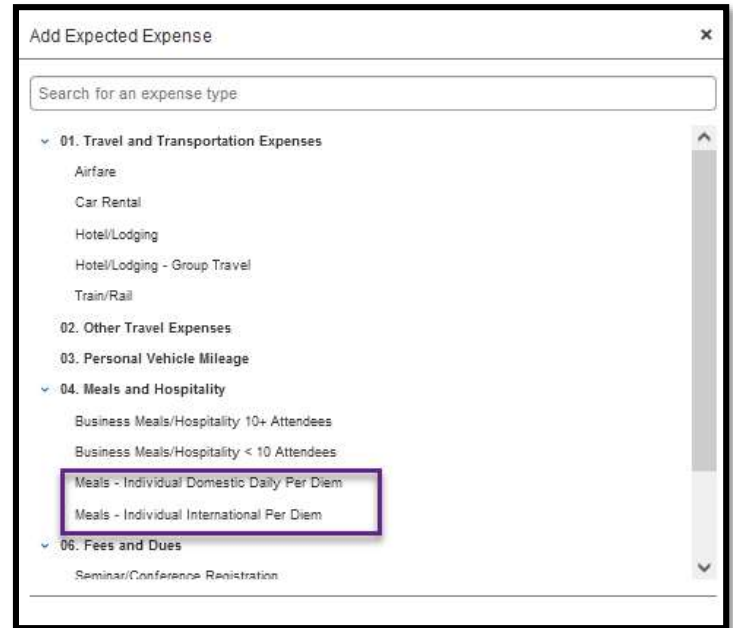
Add Expected Expense ×

Search for an expense type

01. Travel and Transportation Expenses

Airfare

Car Rental

Hotel/Lodging

Hotel/Lodging - Group Travel

Train/Rail

02. Other Travel Expenses

03. Personal Vehicle Mileage

04. Meals and Hospitality

Business Meals/Hospitality 10+ Attendees

Business Meals/Hospitality < 10 Attendees

Meals - Individual Domestic Daily Per Diem

Meals - Individual International Per Diem

06. Fees and Dues

Seminar/Conference Registration